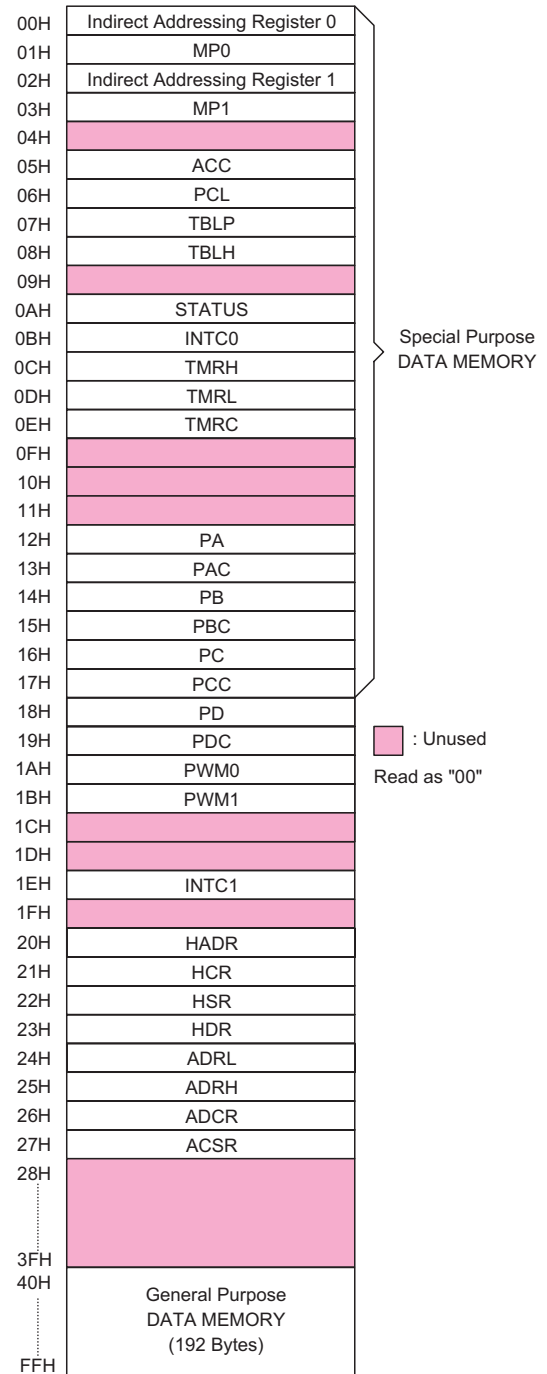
| | |
|---|---|
| 00H | Indirect Addressing Register 0 |
| 01H | MP0 |
| 02H | Indirect Addressing Register 1 |
| 03H | MP1 |
| 04H | |
| 05H | ACC |
| 06H | PCL |
| 07H | TBLP |
| 08H | TBLH |
| 09H | |
| 0AH | STATUS |
| 0BH | INTC0 |
| 0CH | TMRH |
| 0DH | TMRL |
| 0EH | TMRC |
| 0FH | |
| 10H | |
| 11H | |
| 12H | PA |
| 13H | PAC |
| 14H | PB |
| 15H | PBC |
| 16H | PC |
| 17H | PCC |
| 18H | PD |
| 19H | PDC |
| 1AH | PWM0 |
| 1BH | PWM1 |
| 1CH | |
| 1DH | |
| 1EH | INTC1 |
| 1FH | |
| 20H | HADR |
| 21H | HCR |
| 22H | HSR |
| 23H | HDR |
| 24H | ADRL |
| 25H | ADRH |
| 26H | ADCR |
| 27H | ACSR |
| 28H 3FH | |
| 40H FFH | General Purpose DATA MEMORY (192 Bytes) |

Special Purpose DATA MEMORY

: Unused

Read as "00"